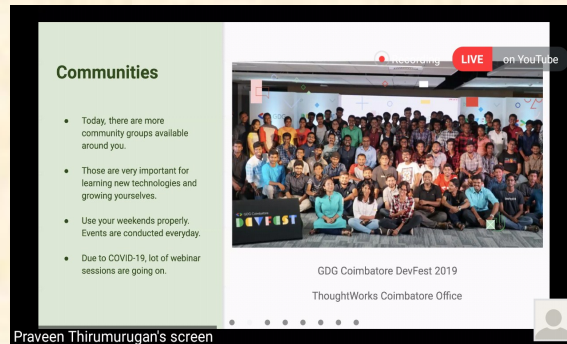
Communities

Today, there are more community groups available around you.

Those are very important for learning new technologies and growing yourselves.

Use your weekends properly. Events are conducted everyday.

Due to COVID-19, lot of webinar sessions are going on.

Recording LIVE on YouTube

DEVFEST

GDG Coimbatore DevFest 2019

ThoughtWorks Coimbatore Office

Praveen Thirumurugan's screen